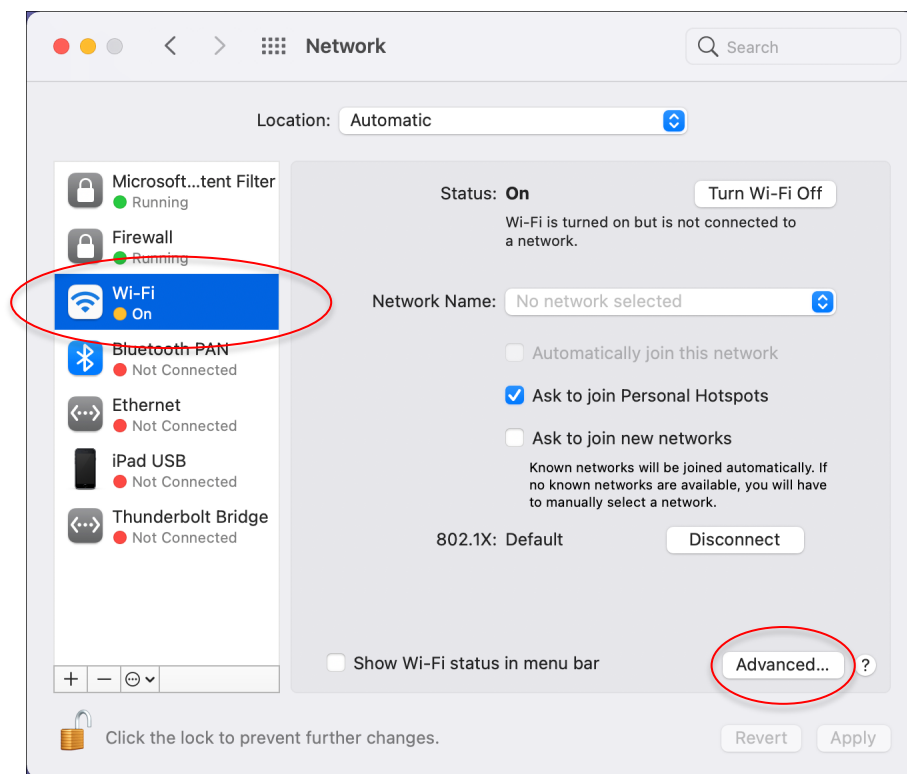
Network

Search

Location: Automatic

Microsoft...tent Filter
Running

Firewall
Running

Wi-Fi
On

Bluetooth PAN
Not Connected

Ethernet
Not Connected

iPad USB
Not Connected

Thunderbolt Bridge
Not Connected

+ −

Status: On

Turn Wi-Fi Off

Wi-Fi is turned on but is not connected to a network.

Network Name: No network selected

Automatically join this network

Ask to join Personal Hotspots

Ask to join new networks

Known networks will be joined automatically. If no known networks are available, you will have to manually select a network.

802.1X: Default

Disconnect

Show Wi-Fi status in menu bar

Advanced...

?

Click the lock to prevent further changes.

Revert

Apply